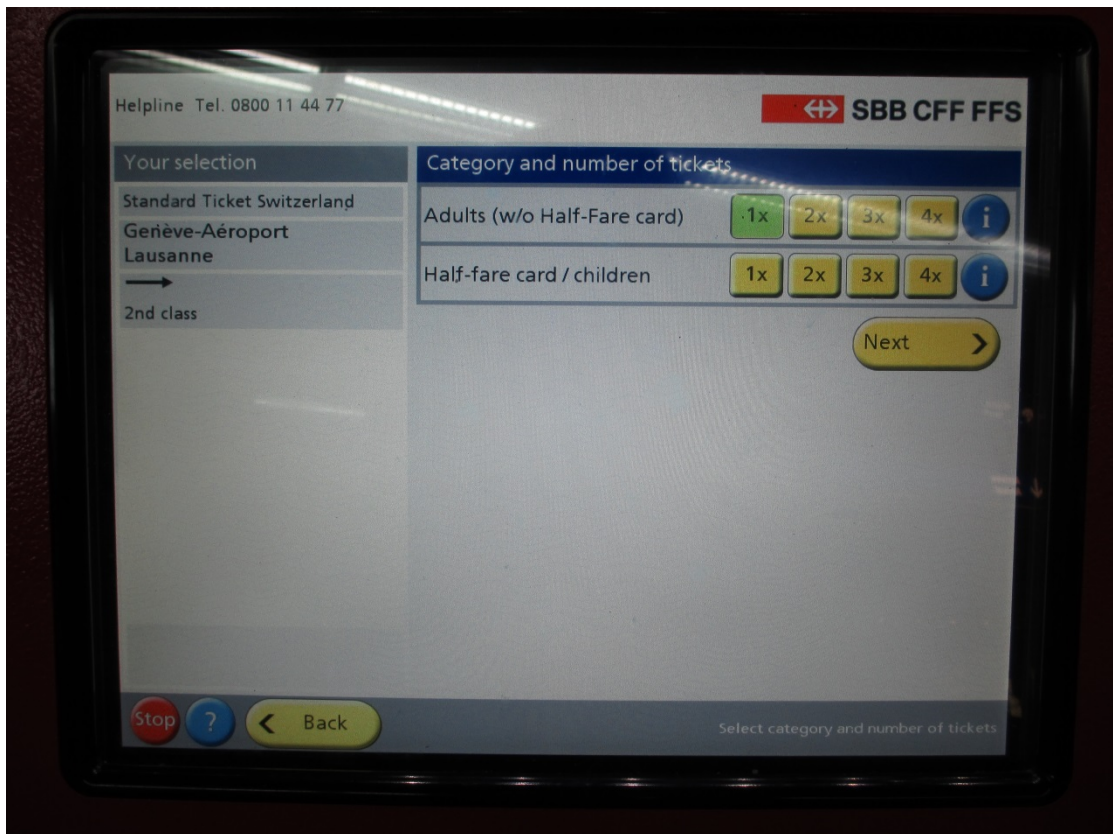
Helpline Tel. 0800 11 44 77

SBB CFF FFS

Your selection

Standard Ticket Switzerland

Genève-Aéroport
Lausanne

→

2nd class

Category and number of tickets

Adults (w/o Half-Fare card)

1x 2x 3x 4x i

Half-fare card / children

1x 2x 3x 4x i

Next

Stop

?

Back

Select category and number of tickets